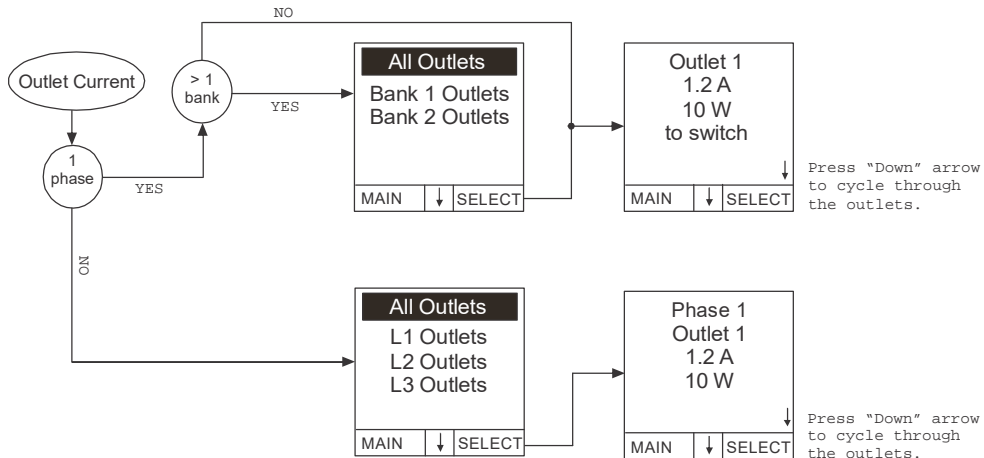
NO

Outlet Current

> 1 bank

YES

1 phase

YES

NO

All Outlets
Bank 1 Outlets
Bank 2 Outlets

MAIN | ↓ | SELECT

Outlet 1
1.2 A
10 W
to switch
↓

MAIN | ↓ | SELECT

Press “Down” arrow to cycle through the outlets.

All Outlets
L1 Outlets
L2 Outlets
L3 Outlets

MAIN | ↓ | SELECT

Phase 1
Outlet 1
1.2 A
10 W
↓

MAIN | ↓ | SELECT

Press “Down” arrow to cycle through the outlets.